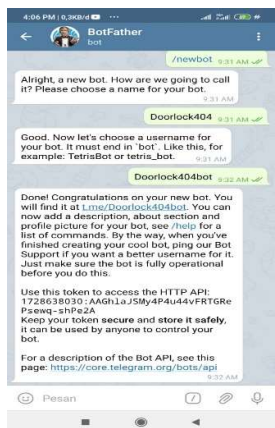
4:06 PM | 0,3KB/d ···

BotFather
bot

/newbot 9:31 AM

Alright, a new bot. How are we going to call it? Please choose a name for your bot. 9:31 AM

Doorlock404 9:31 AM

Good. Now let's choose a username for your bot. It must end in `bot`. Like this, for example: TetrisBot or tetris_bot. 9:31 AM

Doorlock404bot 9:32 AM

Done! Congratulations on your new bot. You will find it at t.me/Doorlock404bot. You can now add a description, about section and profile picture for your bot, see /help for a list of commands. By the way, when you've finished creating your cool bot, ping our Bot Support if you want a better username for it. Just make sure the bot is fully operational before you do this.

Use this token to access the HTTP API:
1728638030:AAGhlaJSMy4P4u44vFRTGRePsewq-shPe2A
Keep your token secure and store it safely, it can be used by anyone to control your bot.

For a description of the Bot API, see this page: https://core.telegram.org/bots/api 9:32 AM

Pesan